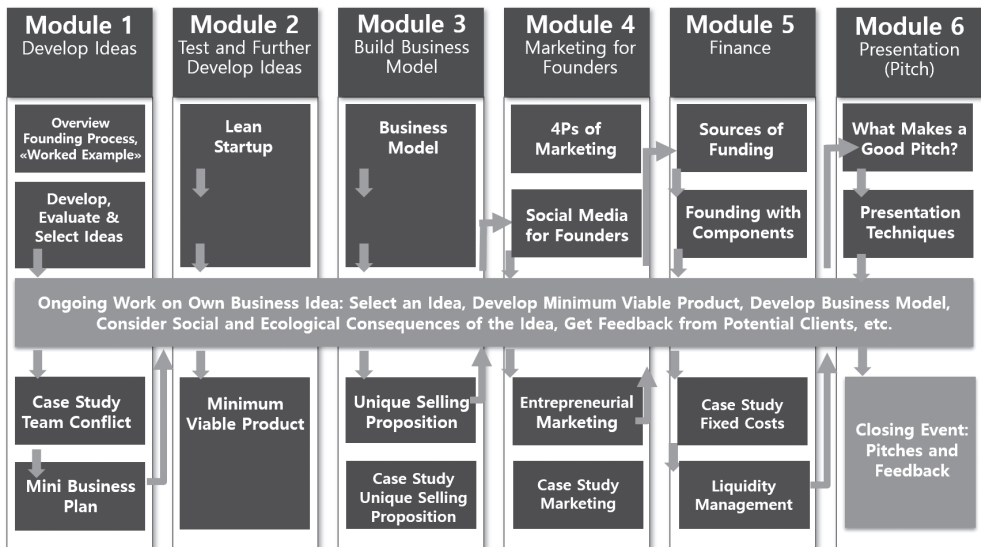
Module 1
Develop Ideas

Overview Founding Process, «Worked Example»

Develop, Evaluate & Select Ideas

Case Study Team Conflict

Mini Business Plan

Module 2
Test and Further Develop Ideas

Lean Startup

Minimum Viable Product

Module 3
Build Business Model

Business Model

Unique Selling Proposition

Case Study Unique Selling Proposition

Module 4
Marketing for Founders

4Ps of Marketing

Social Media for Founders

Entrepreneurial Marketing

Case Study Marketing

Module 5
Finance

Sources of Funding

Founding with Components

Case Study Fixed Costs

Liquidity Management

Module 6
Presentation (Pitch)

What Makes a Good Pitch?

Presentation Techniques

Closing Event: Pitches and Feedback

Ongoing Work on Own Business Idea: Select an Idea, Develop Minimum Viable Product, Develop Business Model, Consider Social and Ecological Consequences of the Idea, Get Feedback from Potential Clients, etc.